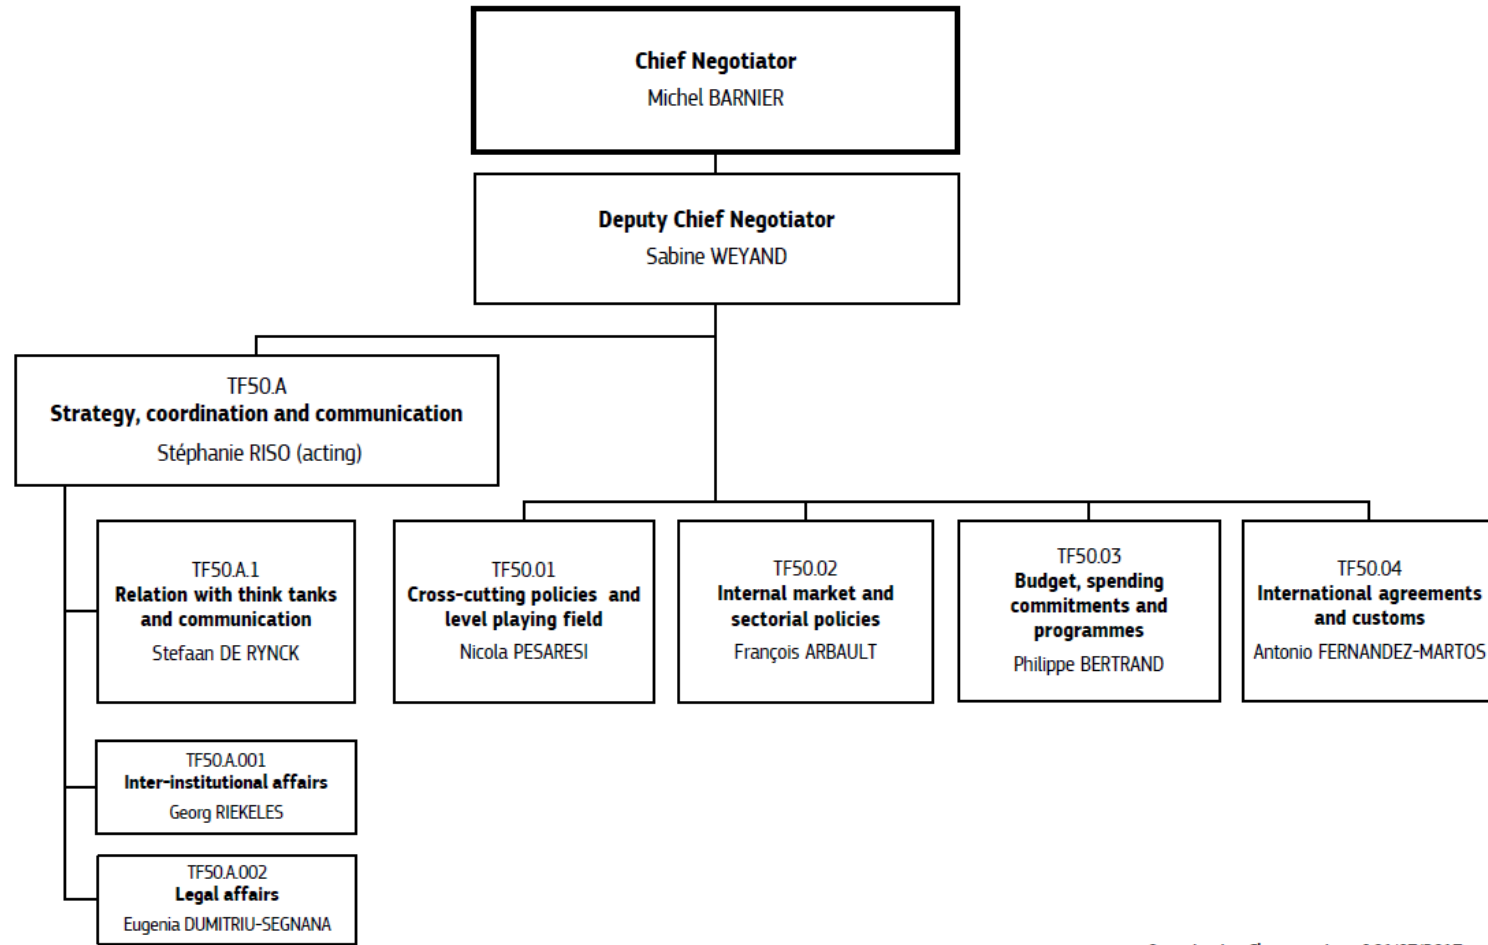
Chief Negotiator
Michel BARNIER

Deputy Chief Negotiator
Sabine WEYAND

TF50.A
Strategy, coordination and communication
Stéphanie RISO (acting)

TF50.A.1
Relation with think tanks and communication
Stefaan DE RYNCK

TF50.01
Cross-cutting policies and level playing field
Nicola PESARESI

TF50.02
Internal market and sectorial policies
François ARBAULT

TF50.03
Budget, spending commitments and programmes
Philippe BERTRAND

TF50.04
International agreements and customs
Antonio FERNANDEZ-MARTOS

TF50.A.001
Inter-institutional affairs
Georg RIEKELES

TF50.A.002
Legal affairs
Eugenia DUMITRIU-SEGNANA

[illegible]